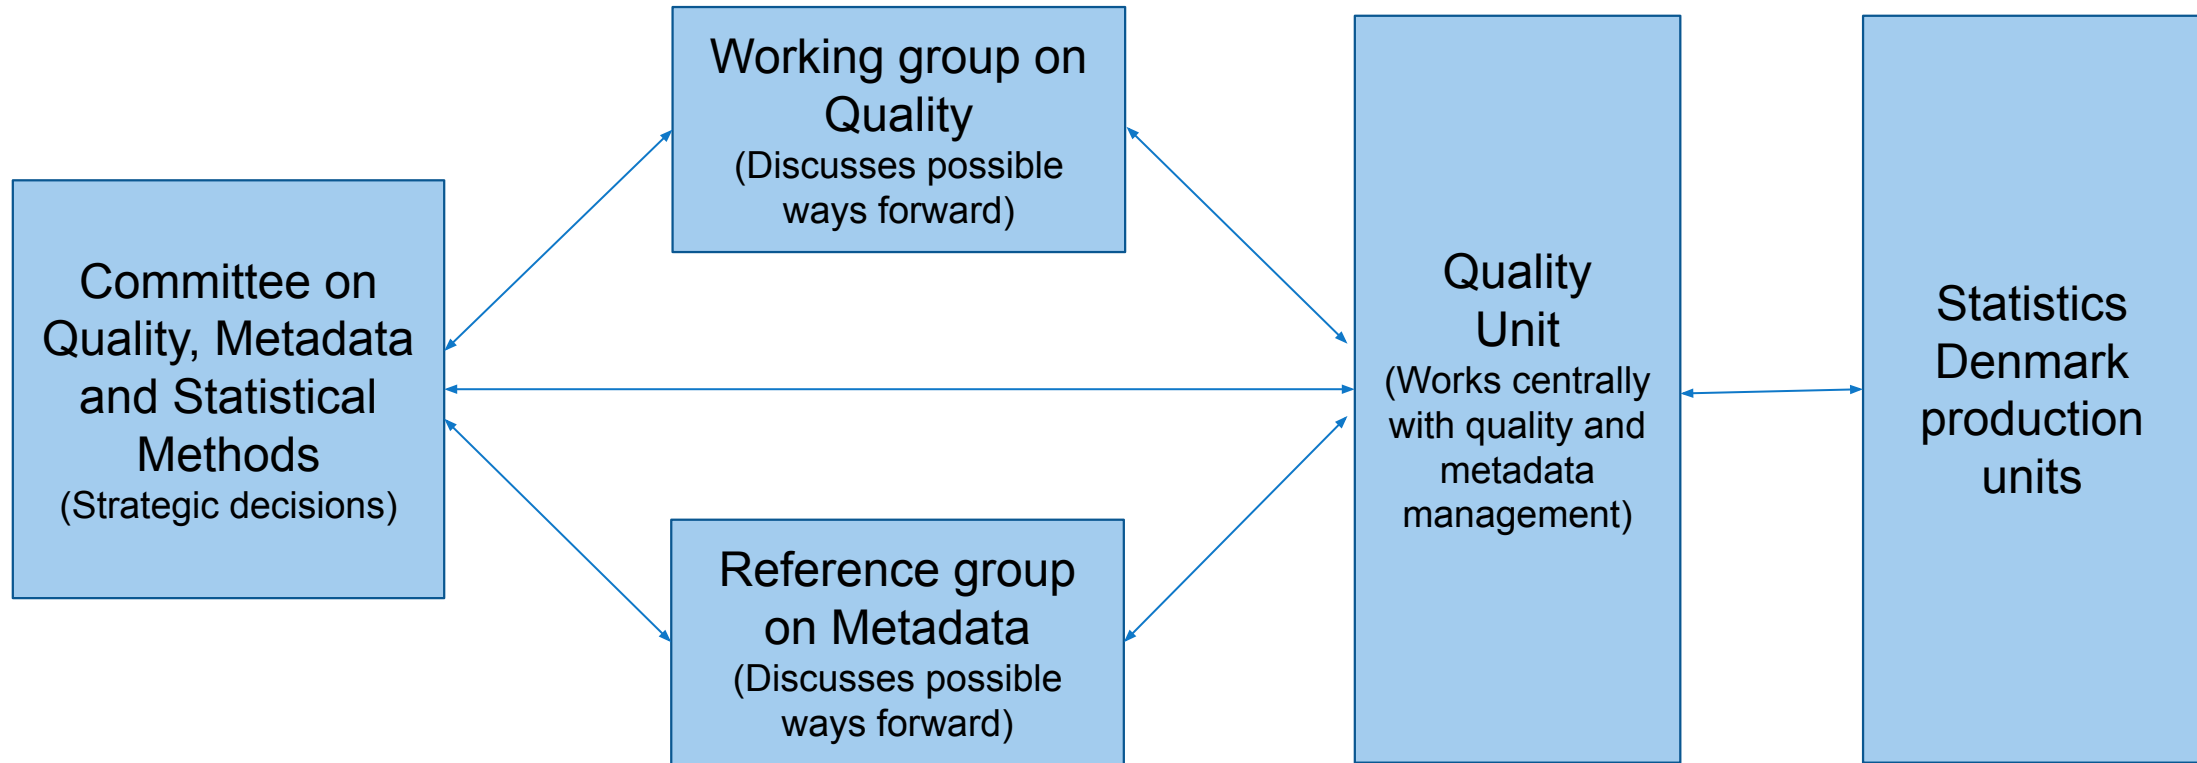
Committee on Quality, Metadata and Statistical Methods
(Strategic decisions)

Working group on Quality
(Discusses possible ways forward)

Reference group on Metadata
(Discusses possible ways forward)

Quality Unit
(Works centrally with quality and metadata management)

Statistics Denmark production units